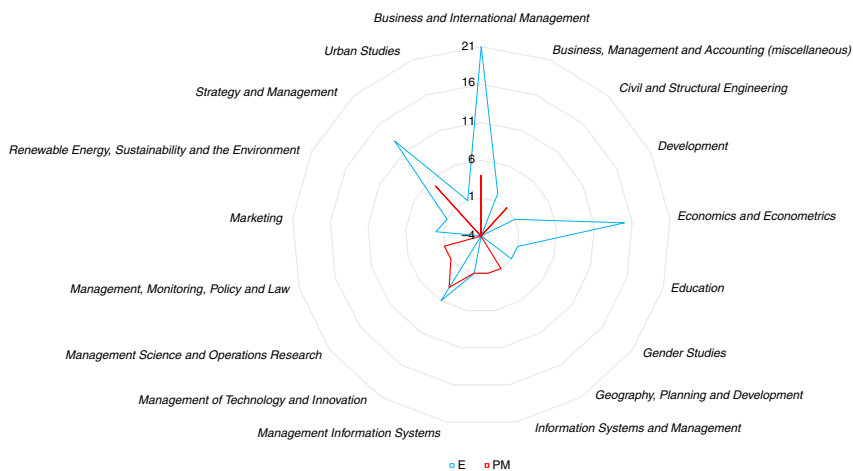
Business and International Management

Business, Management and Accounting (miscellaneous)

Civil and Structural Engineering

Development

Economics and Econometrics

Education

Gender Studies

Geography, Planning and Development

Information Systems and Management

Management Information Systems

Management of Technology and Innovation

Management Science and Operations Research

Management, Monitoring, Policy and Law

Marketing

Renewable Energy, Sustainability and the Environment

Strategy and Management

Urban Studies

21
16
11
6
1
-4

E PM